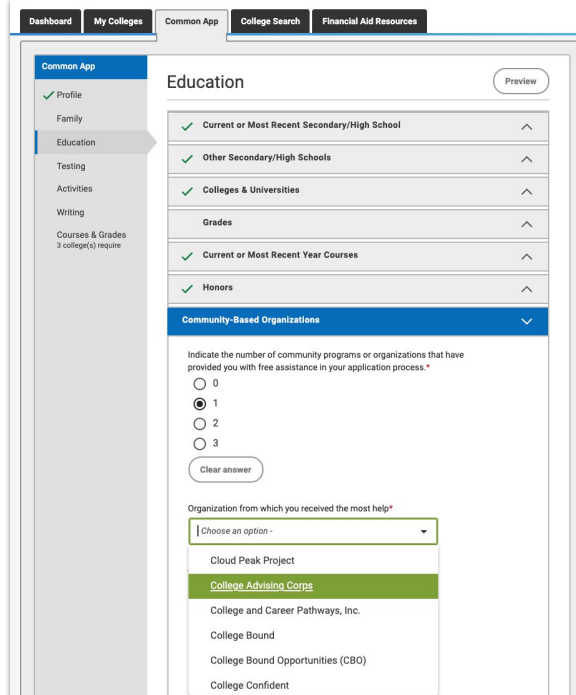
Dashboard My Colleges Common App College Search Financial Aid Resources

Common App
Profile
Family
Education
Testing
Activities
Writing
Courses & Grades
3 college(s) require

Education

Preview

Current or Most Recent Secondary/High School

Other Secondary/High Schools

Colleges & Universities

Grades

Current or Most Recent Year Courses

Honors

Community-Based Organizations

Indicate the number of community programs or organizations that have provided you with free assistance in your application process.*

0
1
2
3

Clear answer

Organization from which you received the most help*

Choose an option -

Cloud Peak Project
College Advising Corps
College and Career Pathways, Inc.
College Bound
College Bound Opportunities (CBO)
College Confident